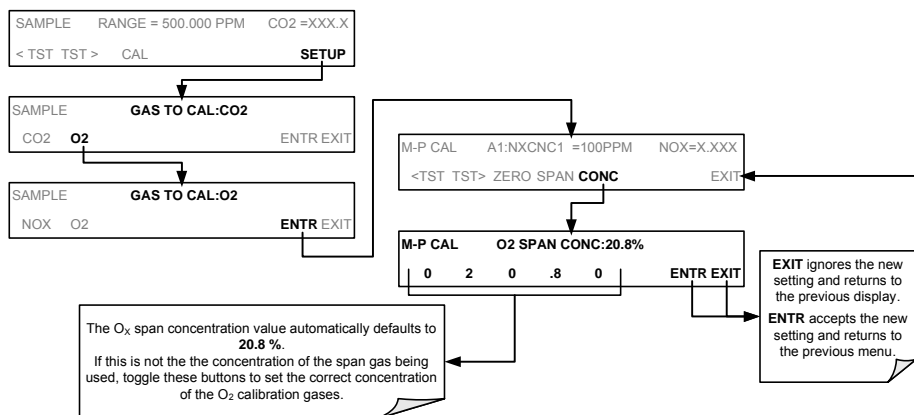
SAMPLE RANGE = 500.000 PPM CO2 =XXX.X
< TST TST > CAL SETUP

SAMPLE GAS TO CAL:CO2
CO2 O2 ENTR EXIT

SAMPLE GAS TO CAL:O2
NOX O2 ENTR EXIT

M-P CAL A1:NXCNC1 =100PPM NOX=X.XXX
<TST TST> ZERO SPAN CONC EXIT

M-P CAL O2 SPAN CONC:20.8%
0 2 0 .8 0 ENTR EXIT

EXIT ignores the new setting and returns to the previous display.
ENTR accepts the new setting and returns to the previous menu.

The $O_X$ span concentration value automatically defaults to 20.8 %.
If this is not the the concentration of the span gas being used, toggle these buttons to set the correct concentration of the $O_2$ calibration gases.